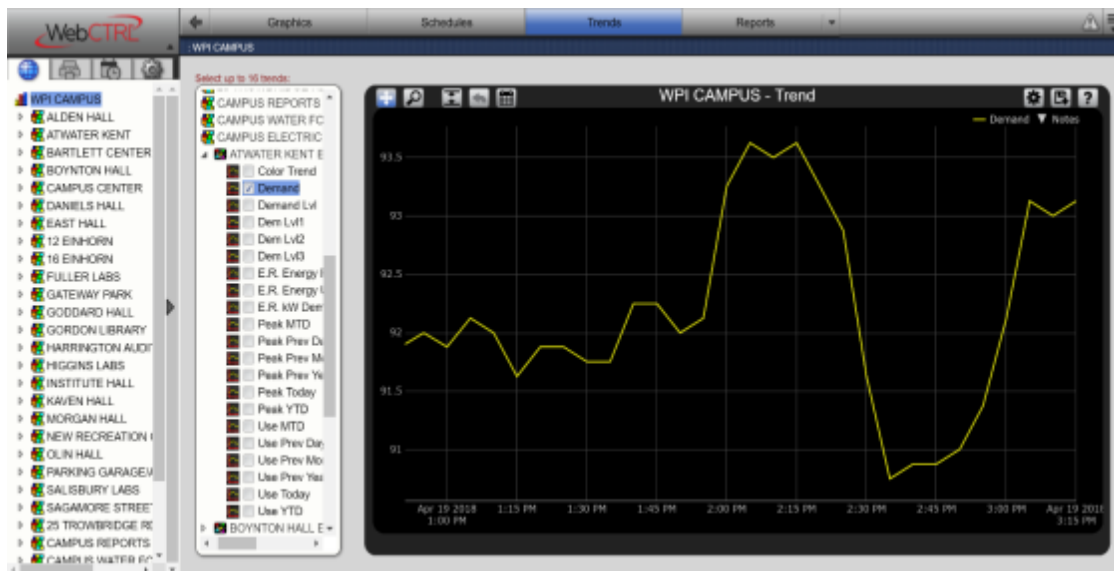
WebCTRL

Graphics Schedules Trends Reports

WPI CAMPUS

WPI CAMPUS
ALDEN HALL
ATWATER KENT
BARTLETT CENTER
BOYNTON HALL
CAMPUS CENTER
DANIELS HALL
EAST HALL
12 EINHORN
16 EINHORN
FULLER LABS
GATEWAY PARK
GODDARD HALL
GORDON LIBRARY
HARRINGTON AUDI
HIGGINS LABS
INSTITUTE HALL
KAVEN HALL
MORGAN HALL
NEW RECREATION
OLIN HALL
PARKING GARAGE
SALISBURY LABS
SAGAMORE STREET
25 TROWBRIDGE R
CAMPUS REPORTS
CAMPUS WATER FC

Select up to 16 trends:

CAMPUS REPORTS
CAMPUS WATER FC
CAMPUS ELECTRIC
ATWATER KENT E
Color Trend
Demand
Demand Lvl
Dem Lvl1
Dem Lvl2
Dem Lvl3
E.R. Energy
E.R. Energy
E.R. kW Dem
Peak MTD
Peak Prev D
Peak Prev M
Peak Prev Ye
Peak Today
Peak YTD
Use MTD
Use Prev Day
Use Prev Mo
Use Prev Yea
Use Today
Use YTD
BOYNTON HALL E

WPI CAMPUS - Trend

Demand Notes

93.5
93
92.5
92
91.5
91

Apr 19 2018 1:00 PM
1:15 PM
1:30 PM
1:45 PM
2:00 PM
2:15 PM
2:30 PM
2:45 PM
3:00 PM
Apr 19 3:15 PM